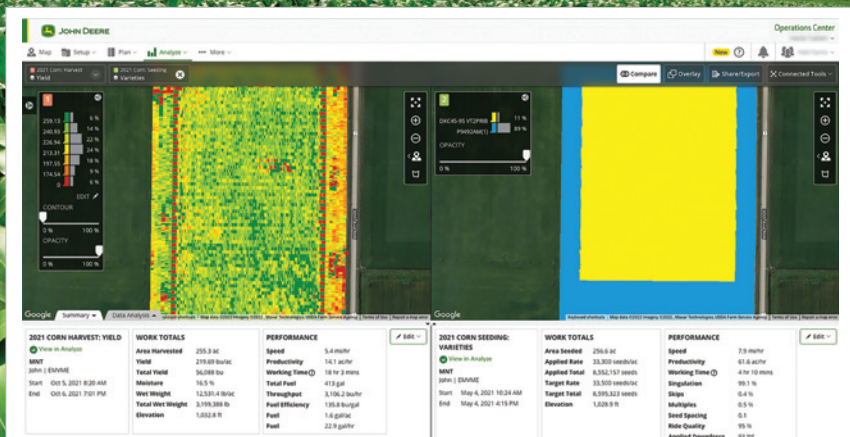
JOHN DEERE

Operations Center

Map Setup Plan Analyze More

New

2021 Corn Harvest Yield

2021 Corn Seeding Varieties

Compare Overlay Share/Export Connected Tools

1

259.13 6 %
240.65 14 %
226.94 22 %
213.31 24 %
197.55 15 %
174.54 9 %
0 9 %

EDIT

CONTOUR

0 % 100 %

OPACITY

0 % 100 %

2

DKC45-95 VT2PRIB 11 %
P9492AM(1) 89 %

OPACITY

0 % 100 %

Google Summary Data Analysis

Google

2021 CORN HARVEST: YIELD
View in Analyze
MNT
John | EMMME
Start Oct 5, 2021 8:20 AM
End Oct 6, 2021 7:01 PM

WORK TOTALS
Area Harvested 255.3 ac
Yield 219.69 bu/ac
Total Yield 56,088 bu
Moisture 16.5 %
Wet Weight 12,531.4 lb/ac
Total Wet Weight 3,199,388 lb
Elevation 1,032.8 ft

PERFORMANCE
Speed 5.4 mi/hr
Productivity 14.1 ac/hr
Working Time 18 hr 3 mins
Total Fuel 413 gal
Throughput 3,106.2 bu/hr
Fuel Efficiency 135.8 bu/gal
Fuel 1.6 gal/ac
Fuel 22.9 gal/hr

Edit

2021 CORN SEEDING: VARIETIES
View in Analyze
MNT
John | EMMME
Start May 4, 2021 10:24 AM
End May 4, 2021 4:15 PM

WORK TOTALS
Area Seeded 256.6 ac
Applied Rate 33,300 seeds/ac
Applied Total 8,552,157 seeds
Target Rate 33,500 seeds/ac
Target Total 8,595,323 seeds
Elevation 1,028.9 ft

PERFORMANCE
Speed 7.9 mi/hr
Productivity 61.6 ac/hr
Working Time 4 hr 10 mins
Singulation 99.1 %
Skips 0.4 %
Multiples 0.5 %
Seed Spacing 0.1
Ride Quality 95 %

Edit